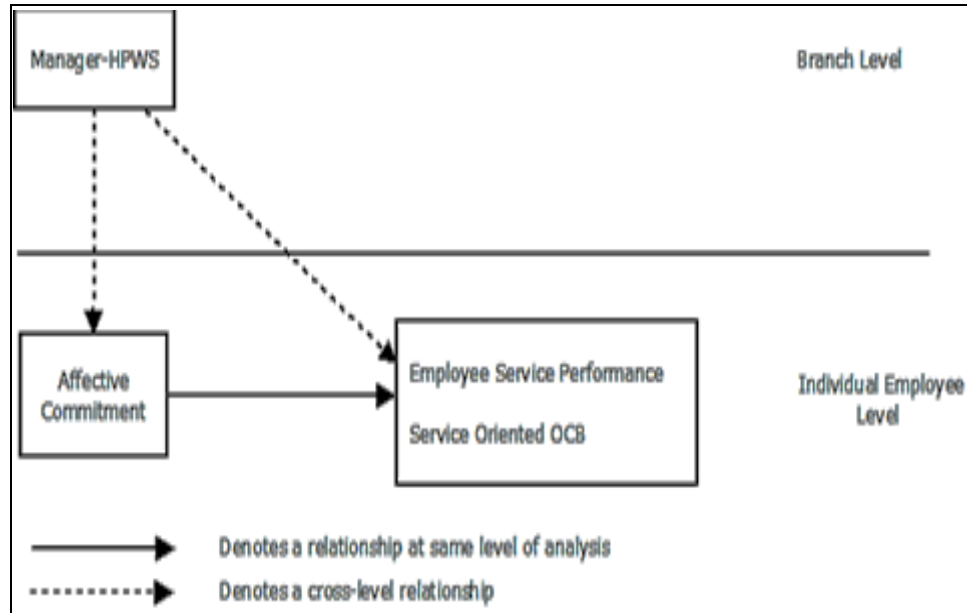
Manager-HPWS

Branch Level

Affective Commitment

Employee Service Performance

Service Oriented OCB

Individual Employee Level

Denotes a relationship at same level of analysis

Denotes a cross-level relationship